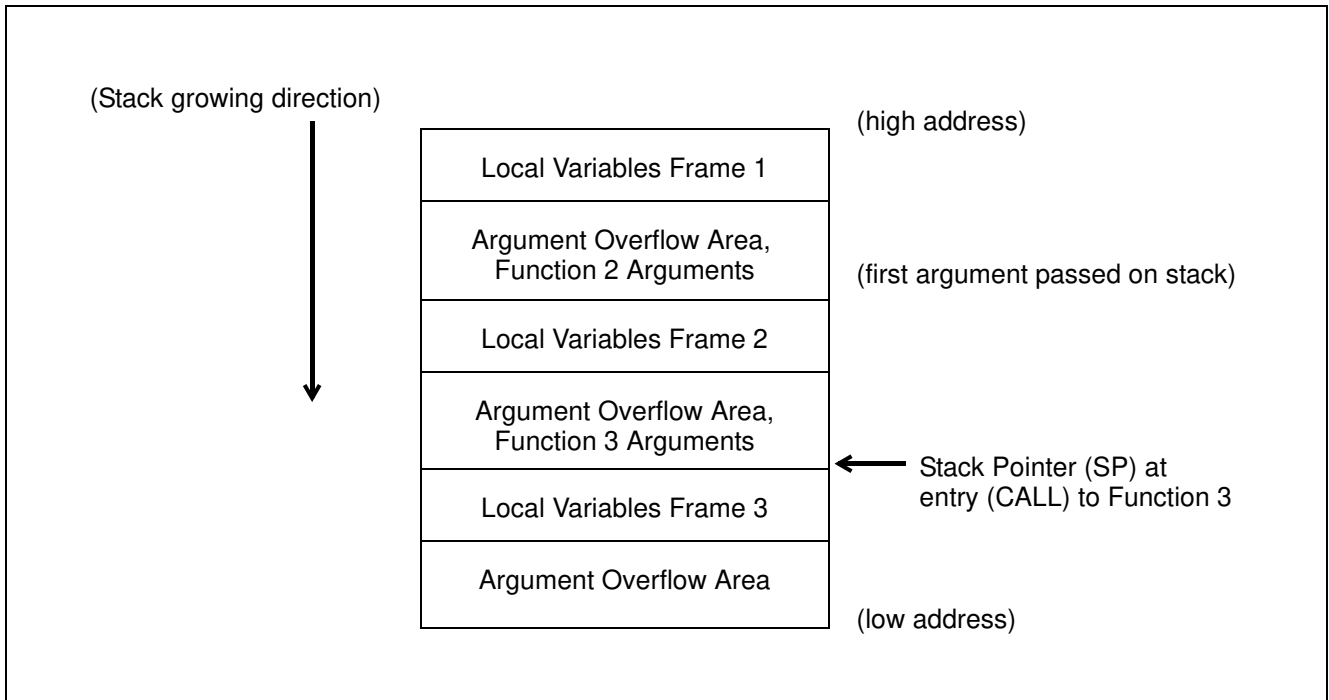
(Stack growing direction)

(high address)

Local Variables Frame 1

Argument Overflow Area, Function 2 Arguments

(first argument passed on stack)

Local Variables Frame 2

Argument Overflow Area, Function 3 Arguments

Stack Pointer (SP) at entry (CALL) to Function 3

Local Variables Frame 3

Argument Overflow Area

(low address)